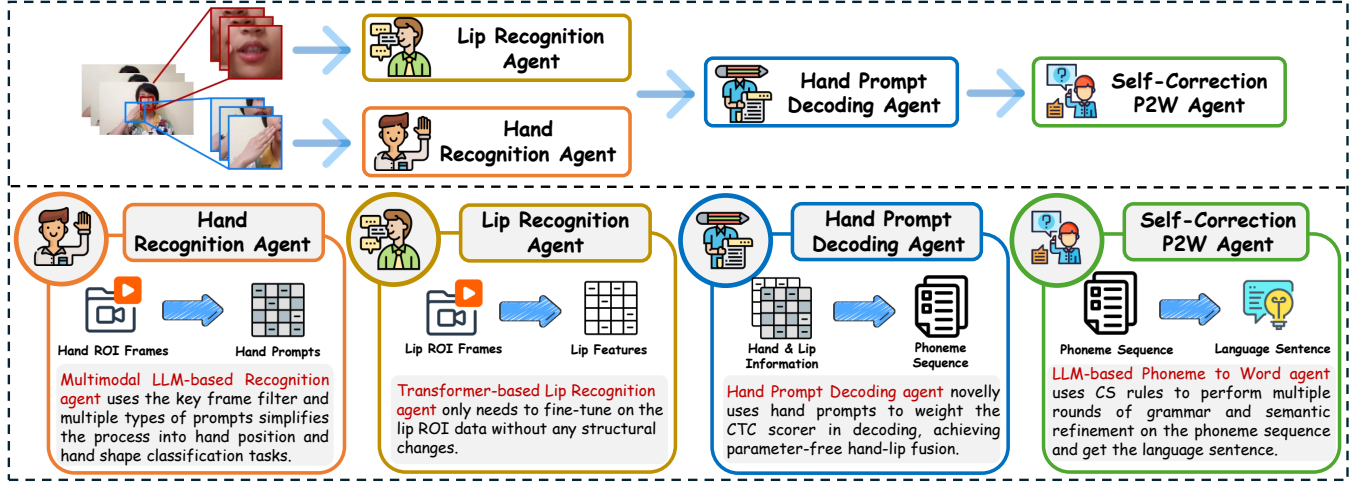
Lip Recognition Agent

Hand Recognition Agent

Hand Prompt Decoding Agent

Self-Correction P2W Agent

Hand Recognition Agent

Hand ROI Frames

Hand Prompts

Multimodal LLM-based Recognition agent uses the key frame filter and multiple types of prompts simplifies the process into hand position and hand shape classification tasks.

Lip Recognition Agent

Lip ROI Frames

Lip Features

Transformer-based Lip Recognition agent only needs to fine-tune on the lip ROI data without any structural changes.

Hand Prompt Decoding Agent

Hand & Lip Information

Phoneme Sequence

Hand Prompt Decoding agent novelly uses hand prompts to weight the CTC scorer in decoding, achieving parameter-free hand-lip fusion.

Self-Correction P2W Agent

Phoneme Sequence

Language Sentence

LLM-based Phoneme to Word agent uses CS rules to perform multiple rounds of grammar and semantic refinement on the phoneme sequence and get the language sentence.